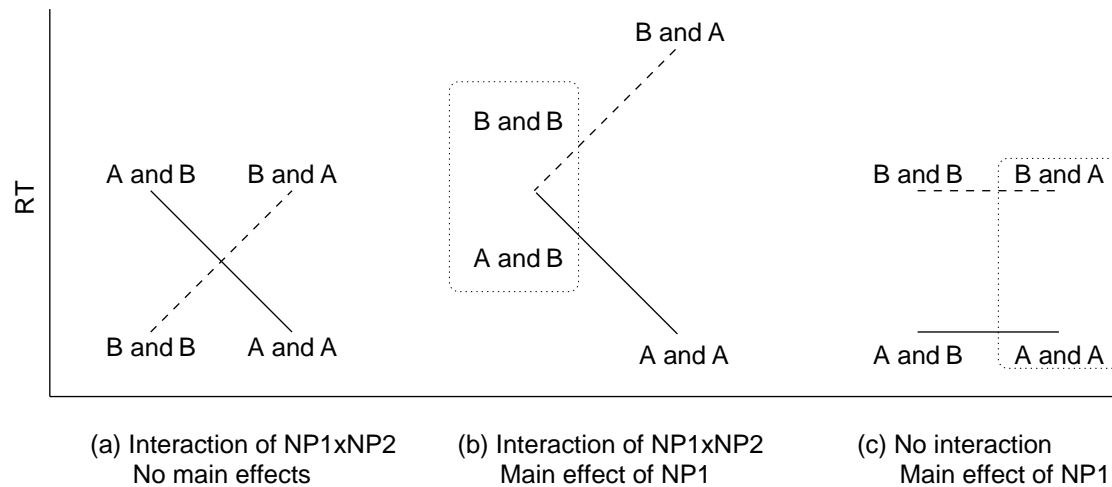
RT

A and B
B and A
B and B
A and A

B and A
B and B
A and B
A and A

B and B
B and A
A and B
A and A

(a) Interaction of NP1xNP2
No main effects

(b) Interaction of NP1xNP2
Main effect of NP1

(c) No interaction
Main effect of NP1